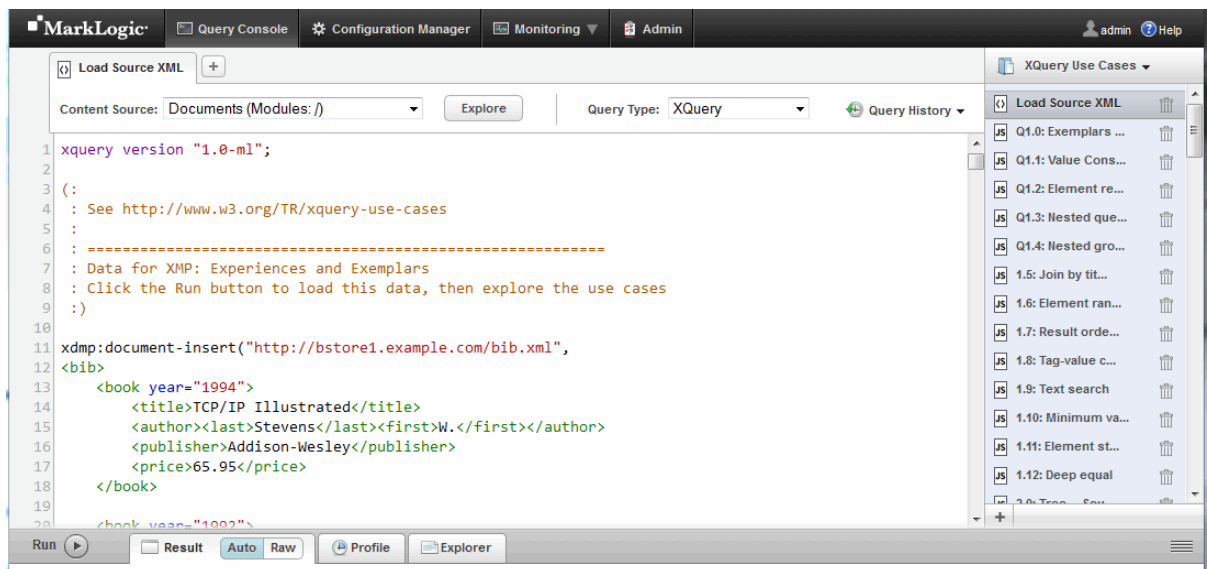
MarkLogic Query Console Configuration Manager Monitoring Admin admin Help

Load Source XML +

Content Source: Documents (Modules: /) Explore Query Type: XQuery Query History

1 xquery version "1.0-ml";
2
3 (:
4 : See http://www.w3.org/TR/xquery-use-cases
5 :
6 : ==========================================================
7 : Data for XMP: Experiences and Exemplars
8 : Click the Run button to load this data, then explore the use cases
9 :)
10
11 xdmp:document-insert("http://bstore1.example.com/bib.xml",
12 <bib>
13 <book year="1994">
14 <title>TCP/IP Illustrated</title>
15 <author><last>Stevens</last><first>W.</first></author>
16 <publisher>Addison-Wesley</publisher>
17 <price>65.95</price>
18 </book>
19
20 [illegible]

XQuery Use Cases
Load Source XML
Q1.0: Exemplars ...
Q1.1: Value Cons...
Q1.2: Element re...
Q1.3: Nested que...
Q1.4: Nested gro...
1.5: Join by tit...
1.6: Element ran...
1.7: Result orde...
1.8: Tag-value c...
1.9: Text search
1.10: Minimum va...
1.11: Element st...
1.12: Deep equal
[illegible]
+

Run Result Auto Raw Profile Explorer